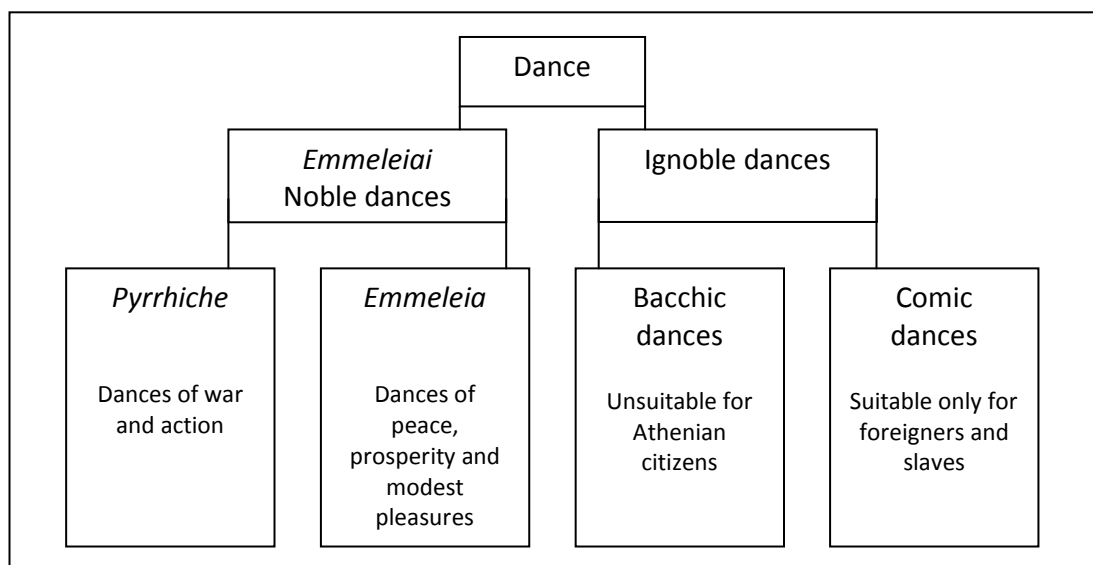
Dance

Emmeleiai
Noble dances

Ignoble dances

Pyrrhiche

Dances of war and action

Emmeleia

Dances of peace, prosperity and modest pleasures

Bacchic dances

Unsuitable for Athenian citizens

Comic dances

Suitable only for foreigners and slaves